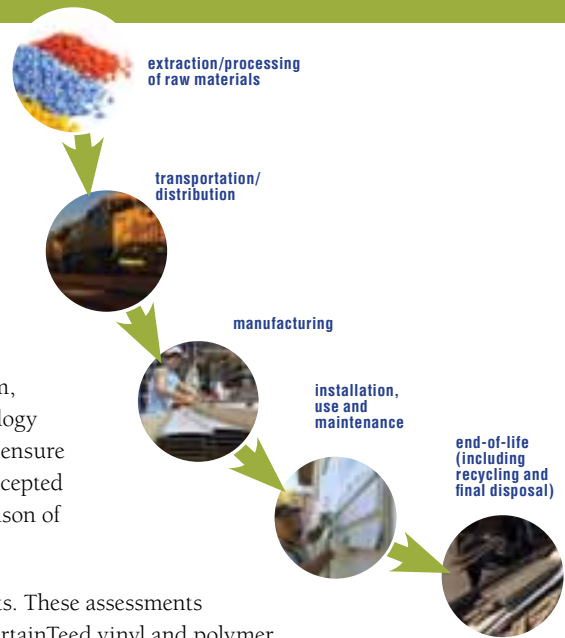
extraction/processing of raw materials

transportation/ distribution

manufacturing

installation, use and maintenance

end-of-life (including recycling and final disposal)

n,
logy
ensure
cepted
ason of

ts. These assessments
rtainTeed vinyl and polymer